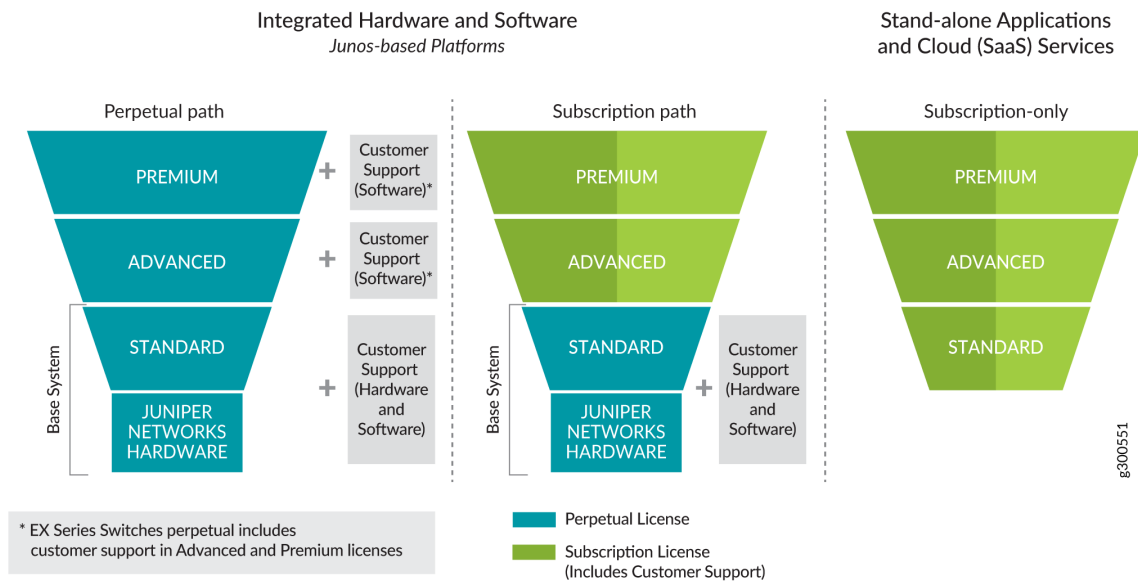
Integrated Hardware and Software
Junos-based Platforms

Stand-alone Applications and Cloud (SaaS) Services

Perpetual path

PREMIUM
+ Customer Support (Software)*

ADVANCED
+ Customer Support (Software)*

Base System
STANDARD
JUNIPER NETWORKS HARDWARE
+ Customer Support (Hardware and Software)

Subscription path

PREMIUM

ADVANCED

Base System
STANDARD
JUNIPER NETWORKS HARDWARE
+ Customer Support (Hardware and Software)

Subscription-only

PREMIUM

ADVANCED

STANDARD

g300551

* EX Series Switches perpetual includes customer support in Advanced and Premium licenses

Perpetual License

Subscription License (Includes Customer Support)